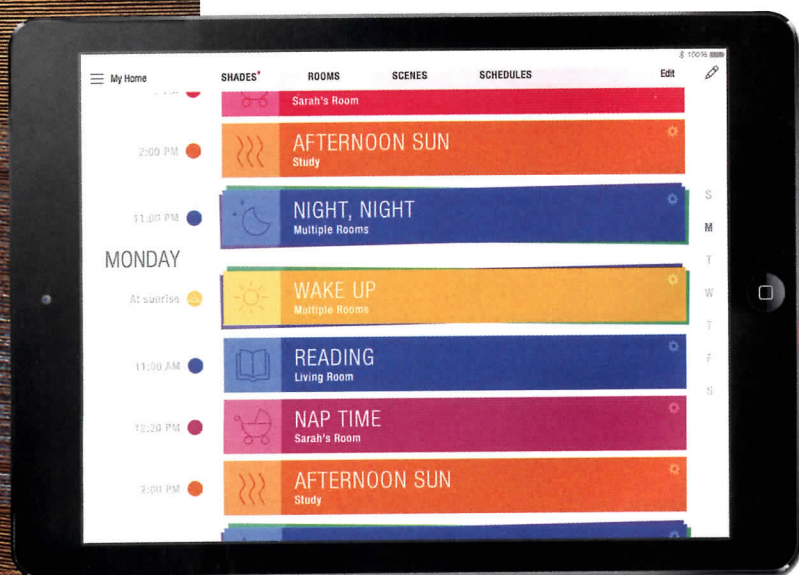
100%

My Home
SHADES•
ROOMS
SCENES
SCHEDULES
Edit

Sarah's Room

2:00 PM
AFTERNOON SUN
Study

11:00 PM
NIGHT, NIGHT
Multiple Rooms

MONDAY

At sunrise
WAKE UP
Multiple Rooms

11:00 AM
READING
Living Room

12:20 PM
NAP TIME
Sarah's Room

2:00 PM
AFTERNOON SUN
Study

S
M
T
W
T
F
S